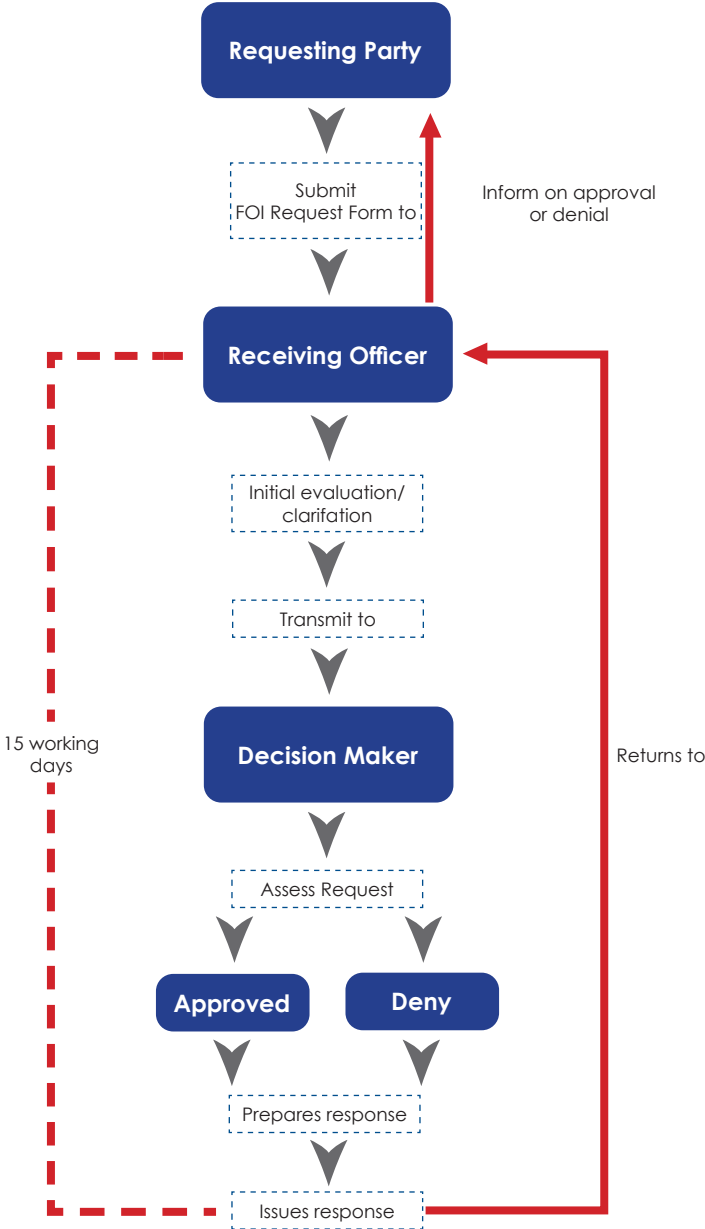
Requesting Party

Submit
FOI Request Form to

Inform on approval
or denial

Receiving Officer

Initial evaluation/
clarifation

Transmit to

15 working
days

Decision Maker

Returns to

Assess Request

Approved

Deny

Prepares response

Issues response